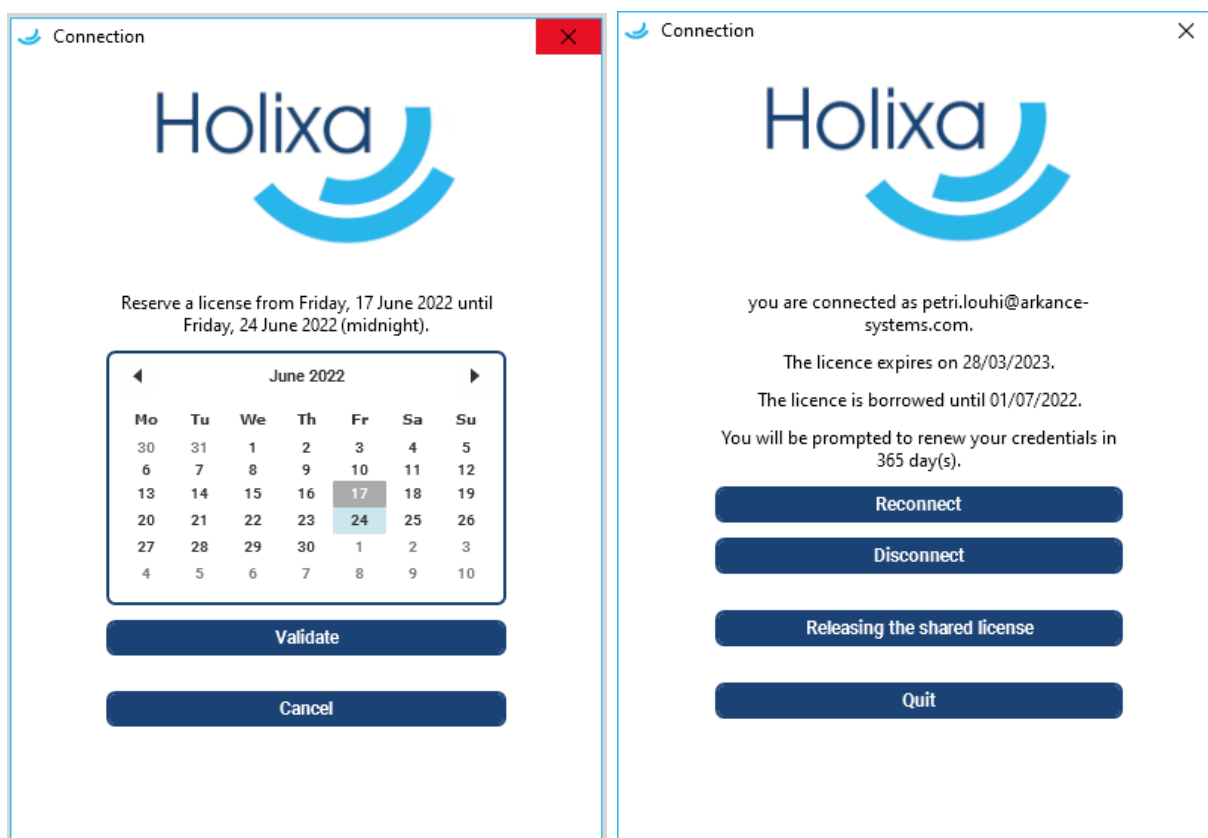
Connection

Holixa

Reserve a license from Friday, 17 June 2022 until Friday, 24 June 2022 (midnight).

June 2022

| Mo | Tu | We | Th | Fr | Sa | Su |
|---|---|---|---|---|---|---|
| 30 | 31 | 1 | 2 | 3 | 4 | 5 |
| 6 | 7 | 8 | 9 | 10 | 11 | 12 |
| 13 | 14 | 15 | 16 | 17 | 18 | 19 |
| 20 | 21 | 22 | 23 | 24 | 25 | 26 |
| 27 | 28 | 29 | 30 | 1 | 2 | 3 |
| 4 | 5 | 6 | 7 | 8 | 9 | 10 |

Validate

Cancel

Connection

Holixa

you are connected as petri.louhi@arkance-systems.com.

The licence expires on 28/03/2023.

The licence is borrowed until 01/07/2022.

You will be prompted to renew your credentials in 365 day(s).

Reconnect

Disconnect

Releasing the shared license

Quit